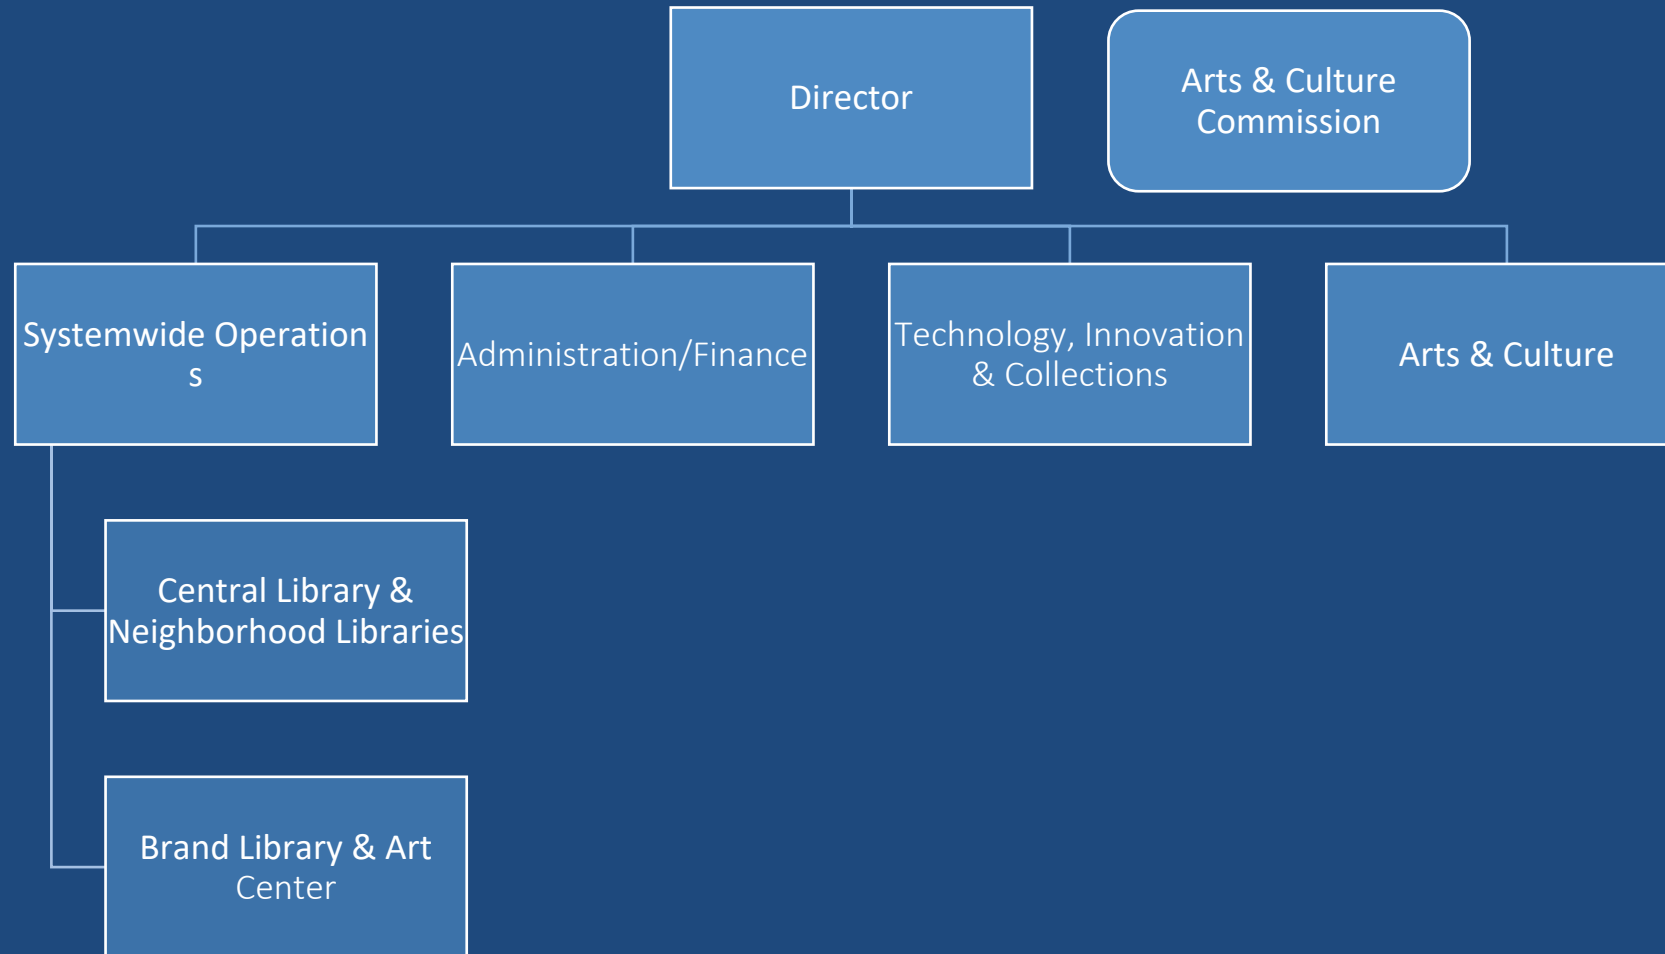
Director

Arts & Culture Commission

Systemwide Operation s

Administration/Finance

Technology, Innovation & Collections

Arts & Culture

Central Library & Neighborhood Libraries

Brand Library & Art Center